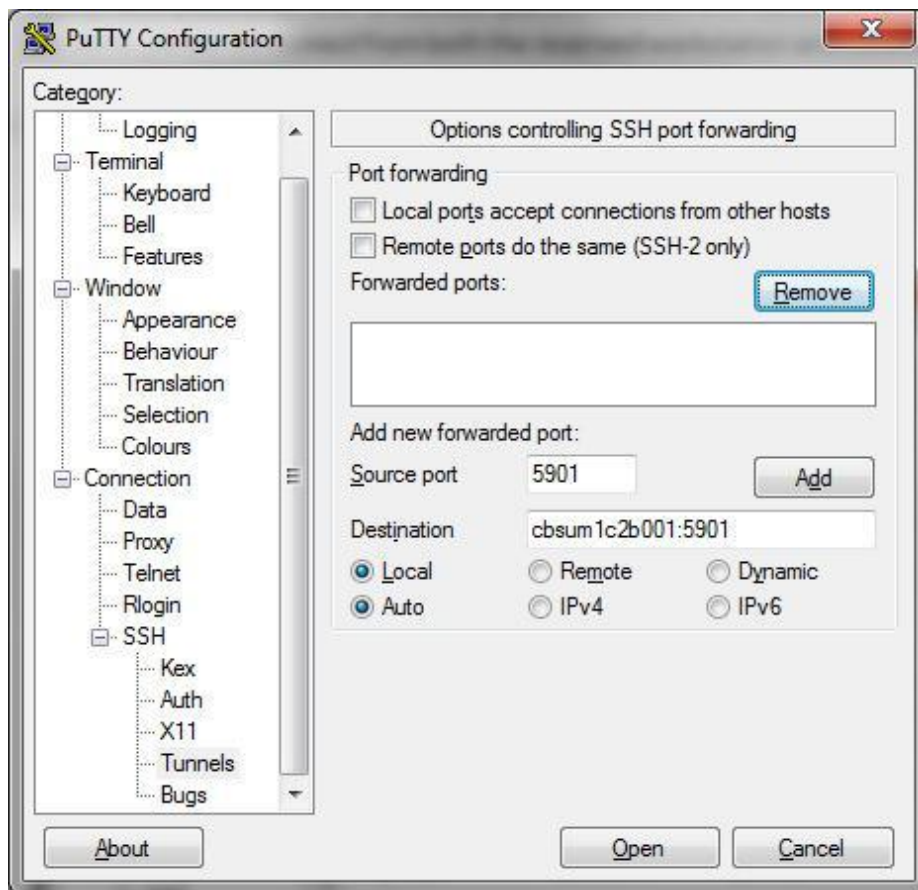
PuTTY Configuration

Category:

Logging
Terminal
Keyboard
Bell
Features
Window
Appearance
Behaviour
Translation
Selection
Colours
Connection
Data
Proxy
Telnet
Rlogin
SSH
Kex
Auth
X11
Tunnels
Bugs

Options controlling SSH port forwarding

Port forwarding

Local ports accept connections from other hosts

Remote ports do the same (SSH-2 only)

Forwarded ports:

Remove

Add new forwarded port:

Source port 5901

Add

Destination cbsum1c2b001:5901

Local Remote Dynamic

Auto IPv4 IPv6

About

Open

Cancel